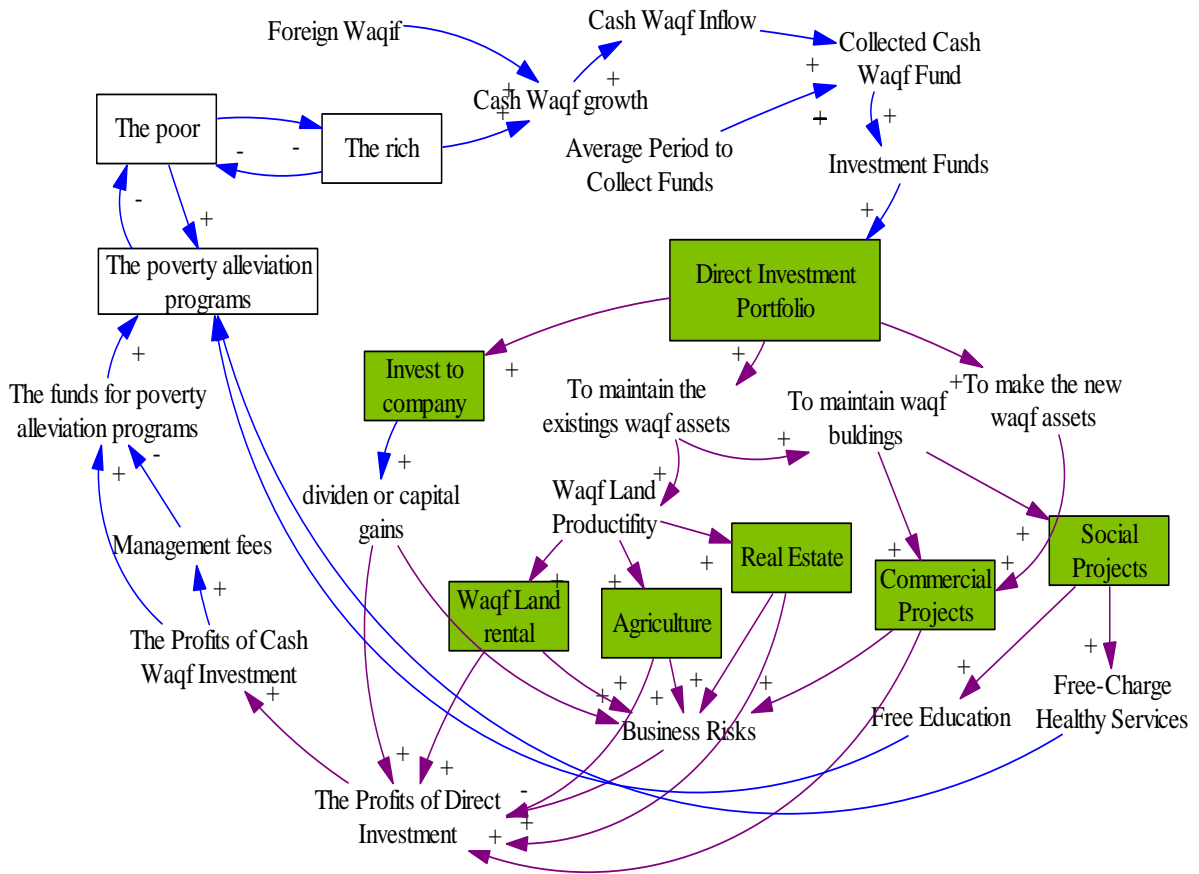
Foreign Waqif

Cash Waqf Inflow

Collected Cash Waqf Fund

Cash Waqf growth

The poor

The rich

Average Period to Collect Funds

Investment Funds

The poverty alleviation programs

Direct Investment Portfolio

Invest to company

To maintain the existings waqf assets

To maintain waqf buldings

To make the new waqf assets

The funds for poverty alleviation programs

dividen or capital gains

Waqf Land Productifity

Real Estate

Social Projects

Management fees

Waqf Land rental

Agriculture

Commercial Projects

The Profits of Cash Waqf Investment

Free-Charge Healthy Services

Business Risks

Free Education

The Profits of Direct Investment

+ + + + - - - + + + + + + + + + - + + + + + + + + + + + + + + + + + + + + - + +